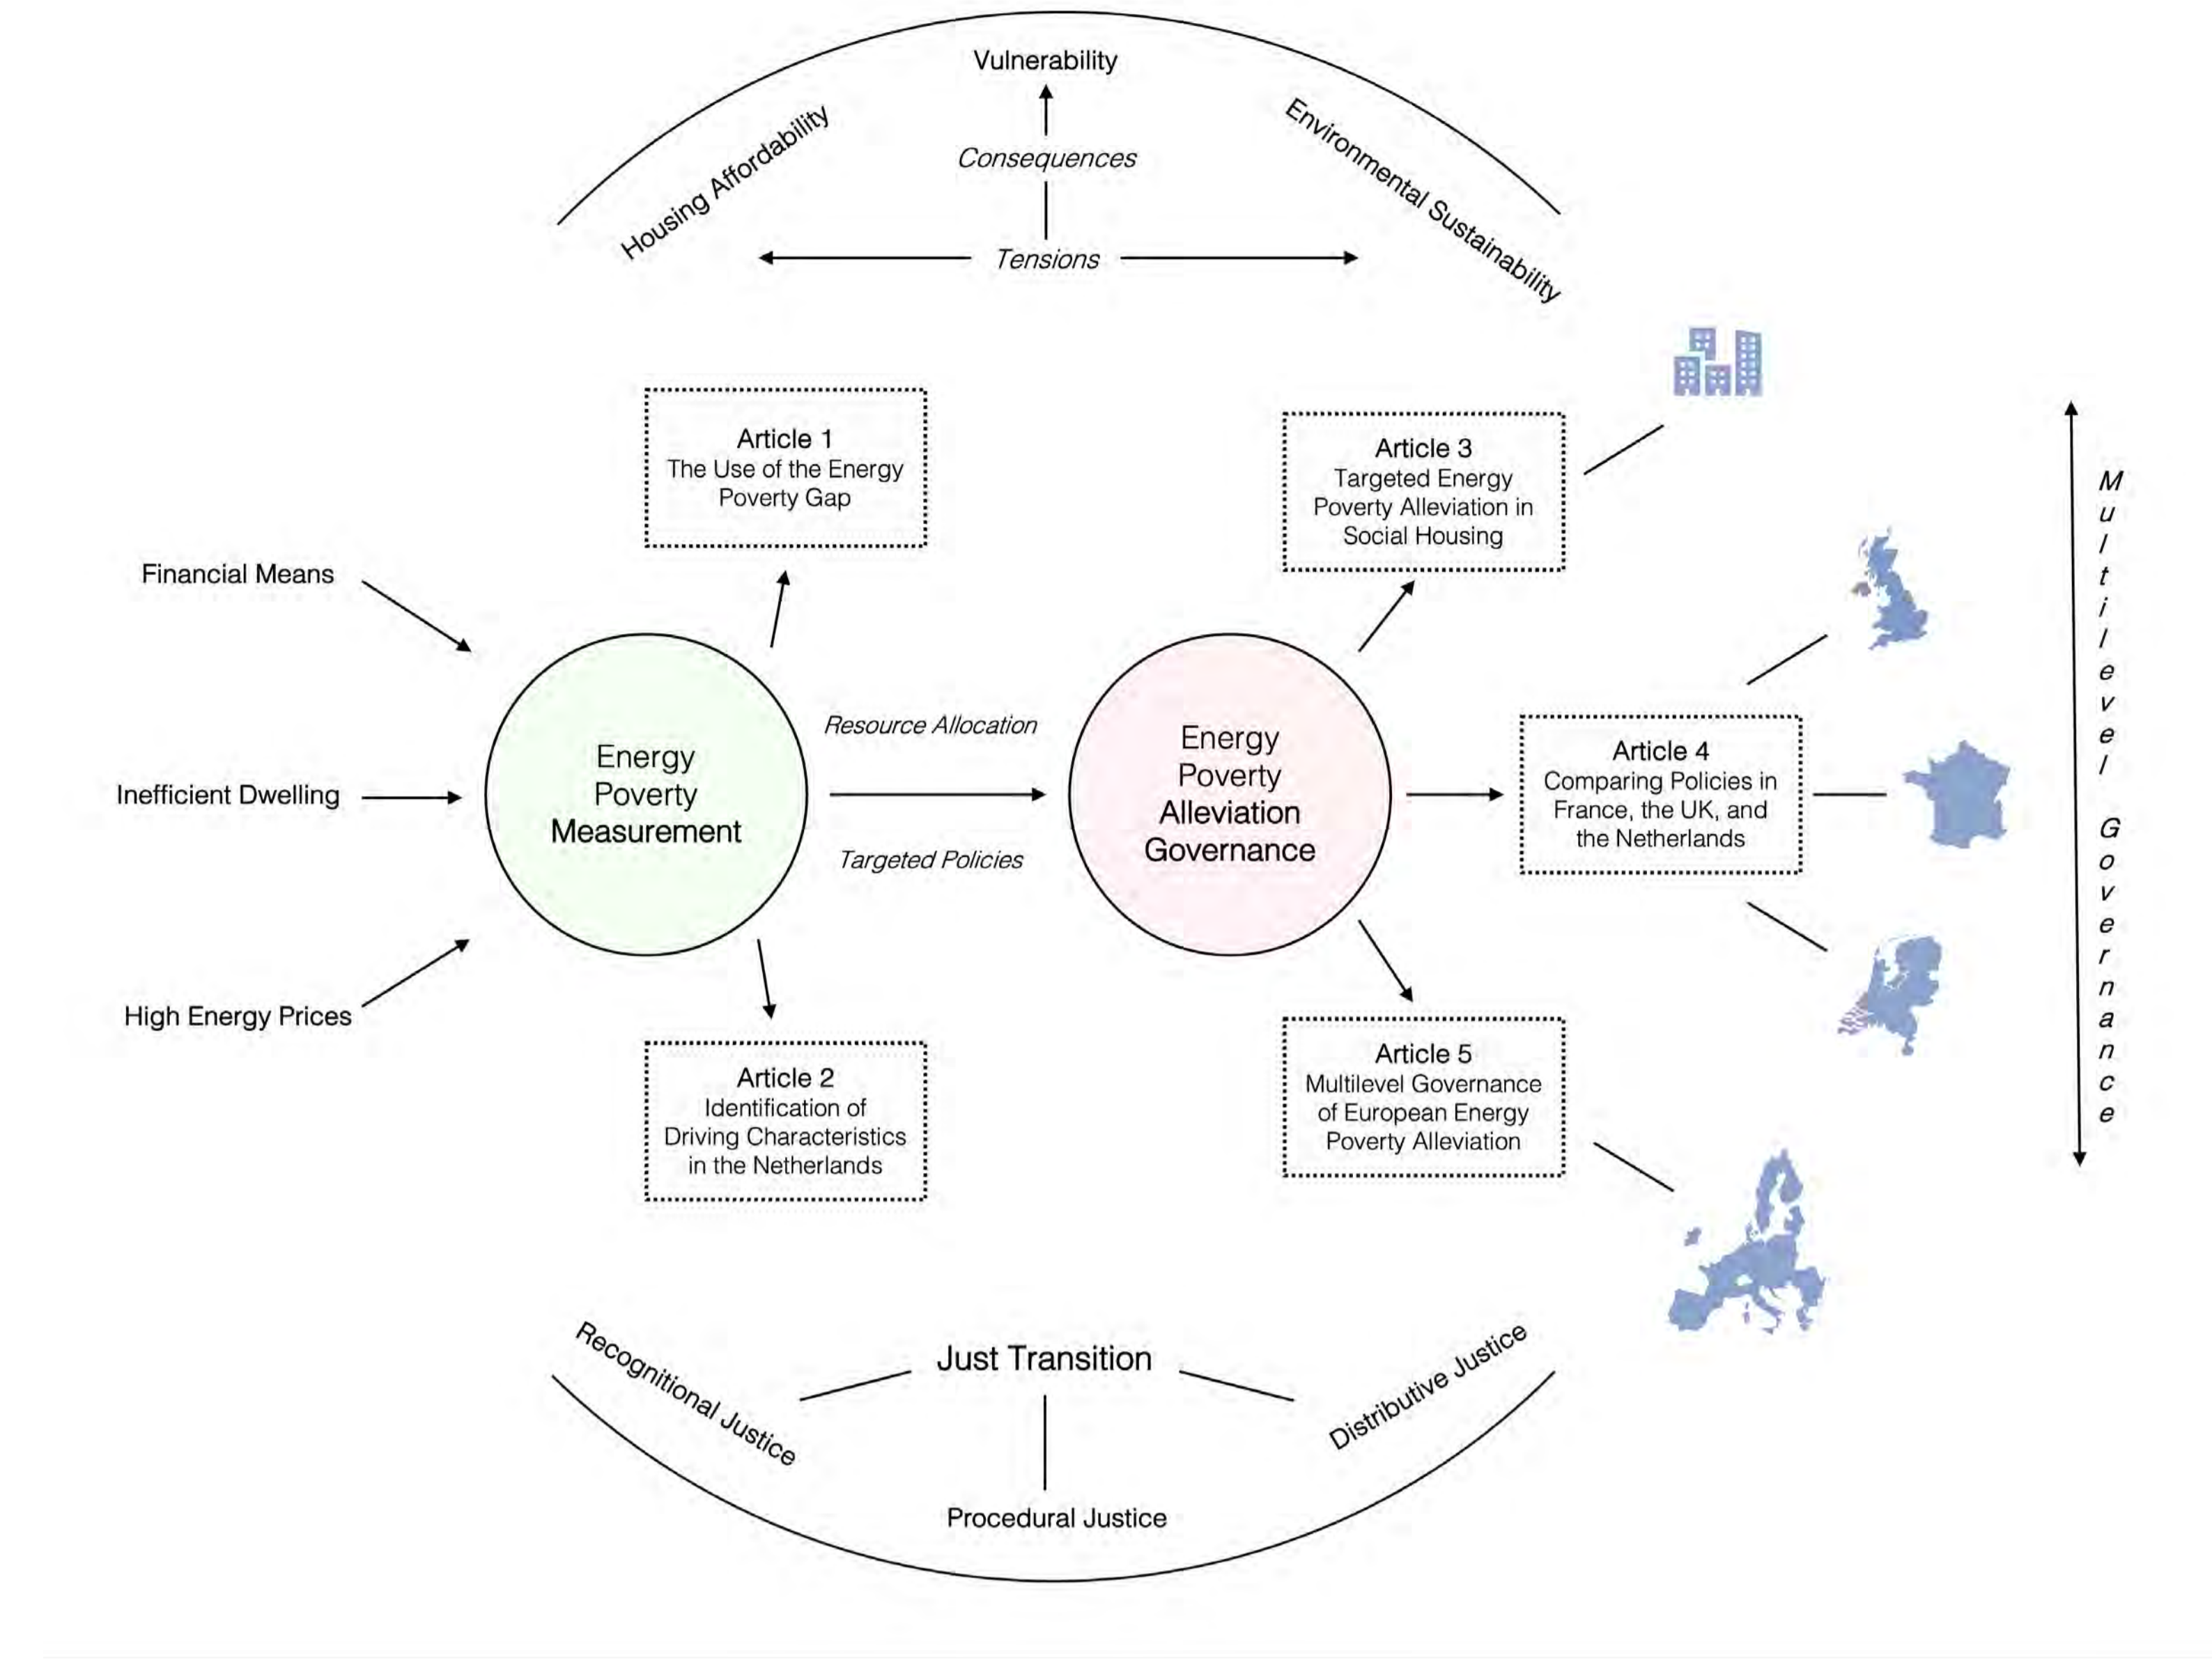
Vulnerability

Consequences

Housing Affordability

Environmental Sustainability

Tensions

Article 1
The Use of the Energy Poverty Gap

Article 3
Targeted Energy Poverty Alleviation in Social Housing

Multilevel Governance

Financial Means

Inefficient Dwelling

High Energy Prices

Energy Poverty Measurement

Resource Allocation

Targeted Policies

Energy Poverty Alleviation Governance

Article 4
Comparing Policies in France, the UK, and the Netherlands

Article 2
Identification of Driving Characteristics in the Netherlands

Article 5
Multilevel Governance of European Energy Poverty Alleviation

Just Transition

Recognitional Justice

Distributive Justice

Procedural Justice